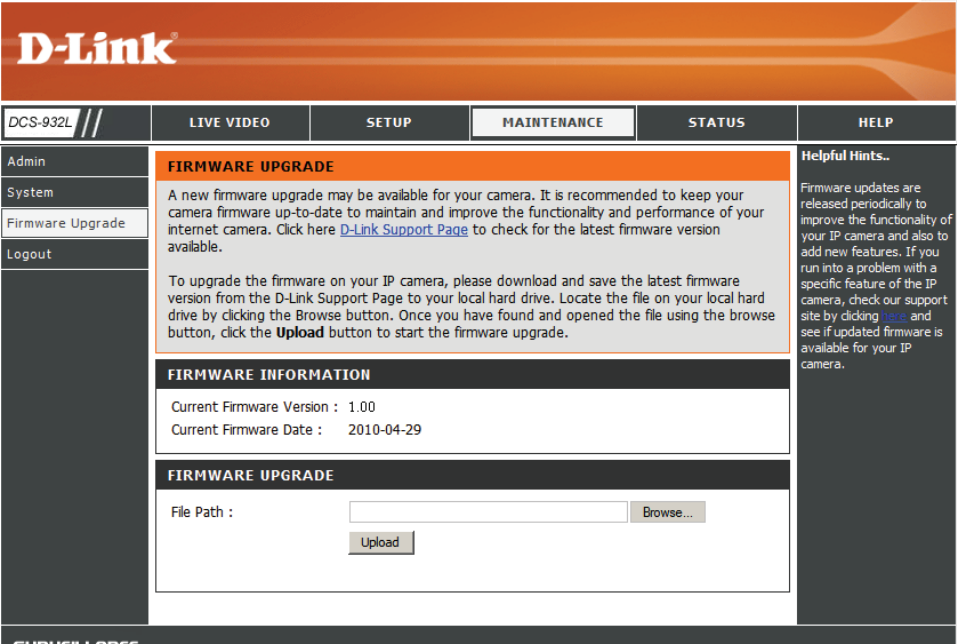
D-Link

DCS-932L

LIVE VIDEO

SETUP

MAINTENANCE

STATUS

HELP

Admin

System

Firmware Upgrade

Logout

FIRMWARE UPGRADE

A new firmware upgrade may be available for your camera. It is recommended to keep your camera firmware up-to-date to maintain and improve the functionality and performance of your internet camera. Click here D-Link Support Page to check for the latest firmware version available.

To upgrade the firmware on your IP camera, please download and save the latest firmware version from the D-Link Support Page to your local hard drive. Locate the file on your local hard drive by clicking the Browse button. Once you have found and opened the file using the browse button, click the **Upload** button to start the firmware upgrade.

FIRMWARE INFORMATION

Current Firmware Version : 1.00

Current Firmware Date : 2010-04-29

FIRMWARE UPGRADE

File Path :

Browse...

Upload

Helpful Hints..

Firmware updates are released periodically to improve the functionality of your IP camera and also to add new features. If you run into a problem with a specific feature of the IP camera, check our support site by clicking here and see if updated firmware is available for your IP camera.

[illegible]